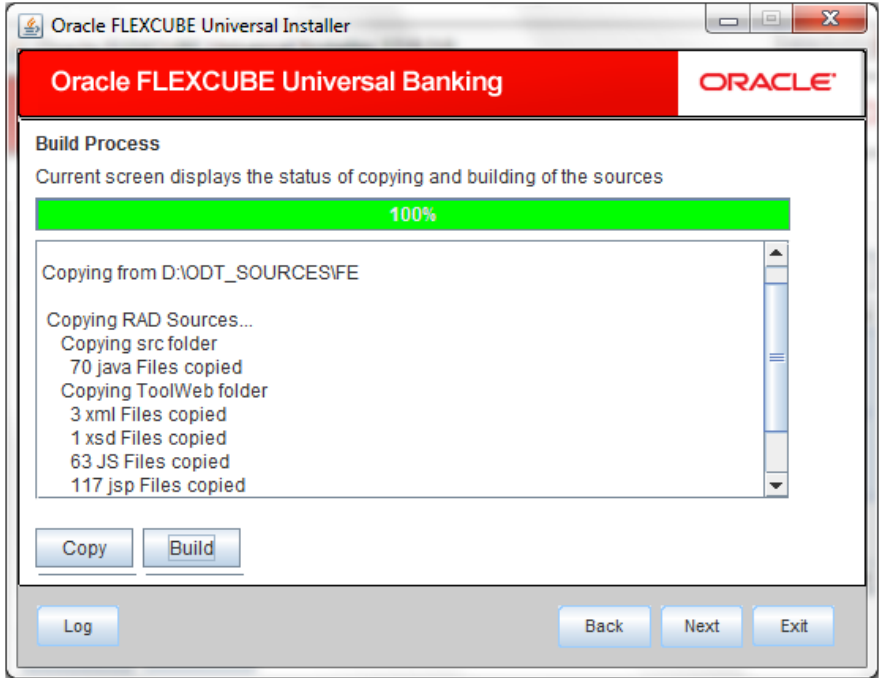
Oracle FLEXCUBE Universal Installer

Oracle FLEXCUBE Universal Banking

ORACLE

Build Process

Current screen displays the status of copying and building of the sources

100%

Copying from D:\ODT_SOURCES\FE

Copying RAD Sources...
Copying src folder
70 java Files copied
Copying ToolWeb folder
3 xml Files copied
1 xsd Files copied
63 JS Files copied
117 jsp Files copied

Copy

Build

Log

Back

Next

Exit